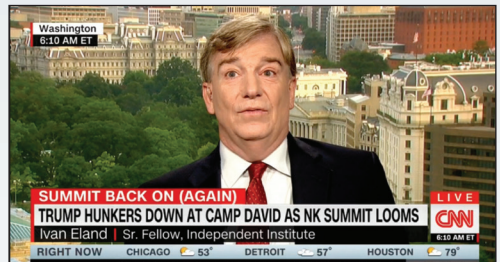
Washington
6:10 AM ET

SUMMIT BACK ON (AGAIN)
TRUMP HUNKERS DOWN AT CAMP DAVID AS NK SUMMIT LOOMS
Ivan Eland | Sr. Fellow, Independent Institute

LIVE
CNN
6:10 AM ET

RIGHT NOW CHICAGO 53° DETROIT 57° HOUSTON 79°